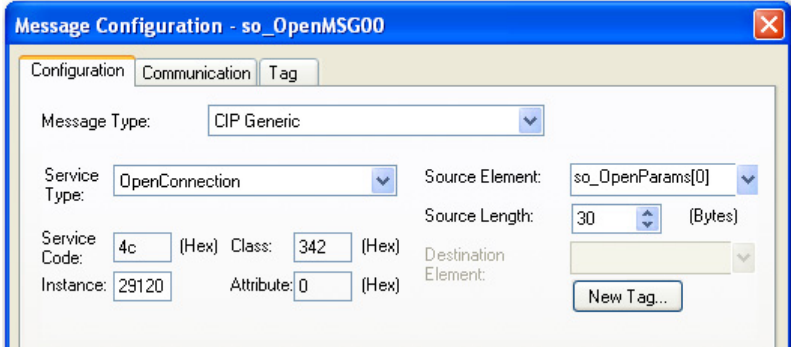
Message Configuration - so_OpenMSG00

Configuration Communication Tag

Message Type: CIP Generic

Service Type: OpenConnection

Source Element: so_OpenParams[0]

Source Length: 30 (Bytes)

Service Code: 4c (Hex) Class: 342 (Hex)

Destination Element:

Instance: 29120 Attribute: 0 (Hex)

New Tag...